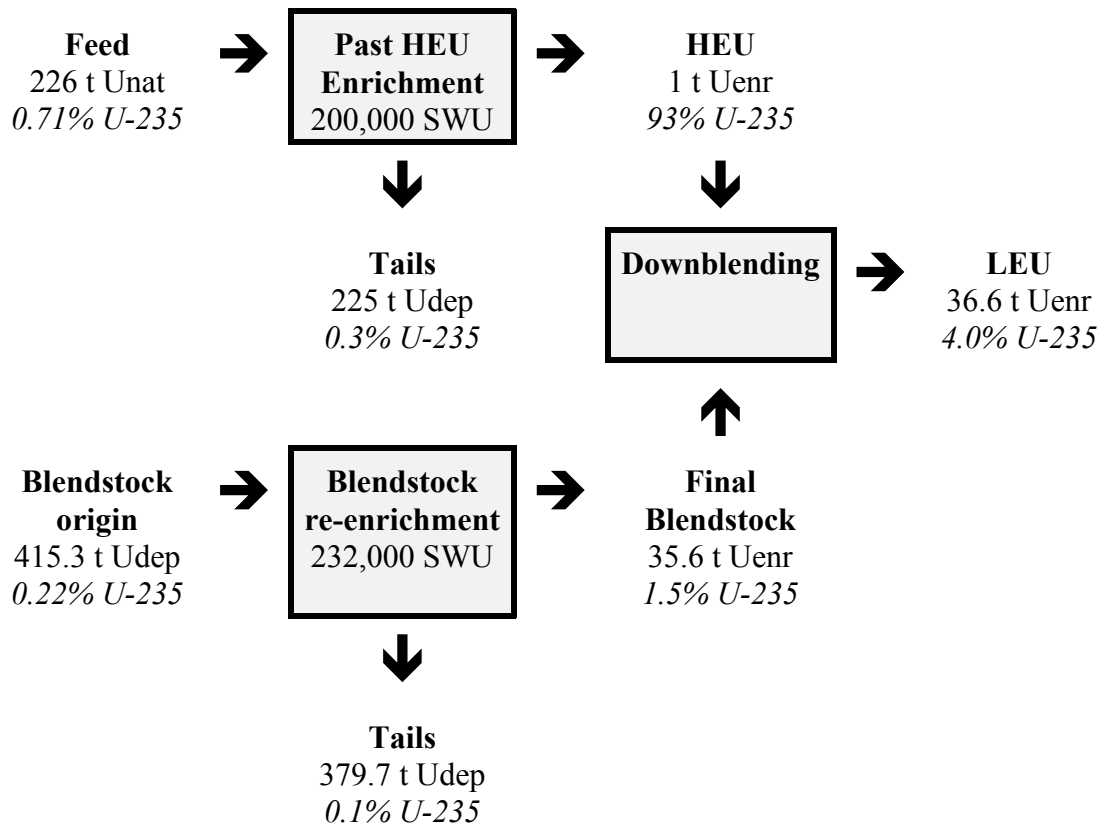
**Feed**
226 t Unat
*0.71% U-235*

**Past HEU Enrichment**
200,000 SWU

**HEU**
1 t Uenr
*93% U-235*

**Tails**
225 t Udep
*0.3% U-235*

**Downblending**

**LEU**
36.6 t Uenr
*4.0% U-235*

**Blendstock origin**
415.3 t Udep
*0.22% U-235*

**Blendstock re-enrichment**
232,000 SWU

**Final Blendstock**
35.6 t Uenr
*1.5% U-235*

**Tails**
379.7 t Udep
*0.1% U-235*